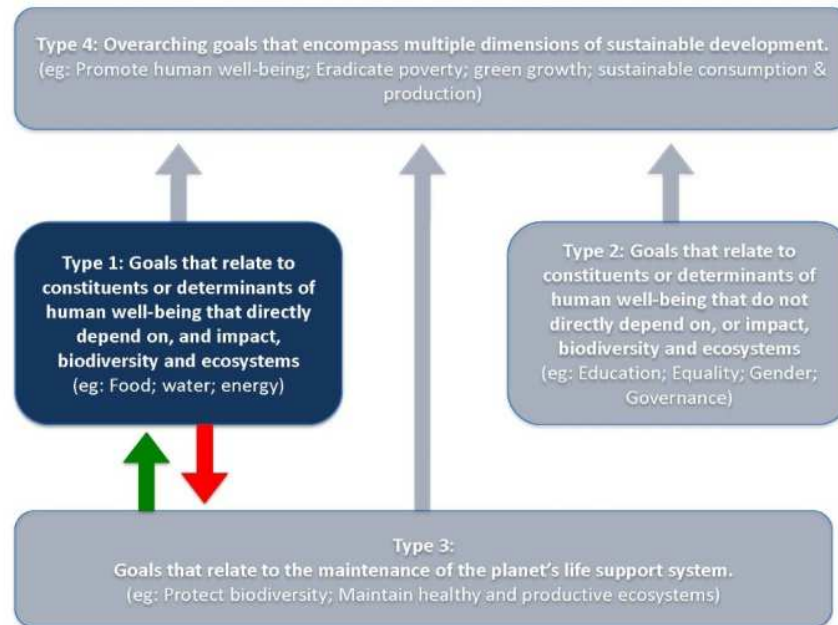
Type 4: Overarching goals that encompass multiple dimensions of sustainable development.
(eg: Promote human well-being; Eradicate poverty; green growth; sustainable consumption & production)

Type 1: Goals that relate to constituents or determinants of human well-being that directly depend on, and impact, biodiversity and ecosystems
(eg: Food; water; energy)

Type 2: Goals that relate to constituents or determinants of human well-being that do not directly depend on, or impact, biodiversity and ecosystems
(eg: Education; Equality; Gender; Governance)

Type 3:
Goals that relate to the maintenance of the planet's life support system.
(eg: Protect biodiversity; Maintain healthy and productive ecosystems)